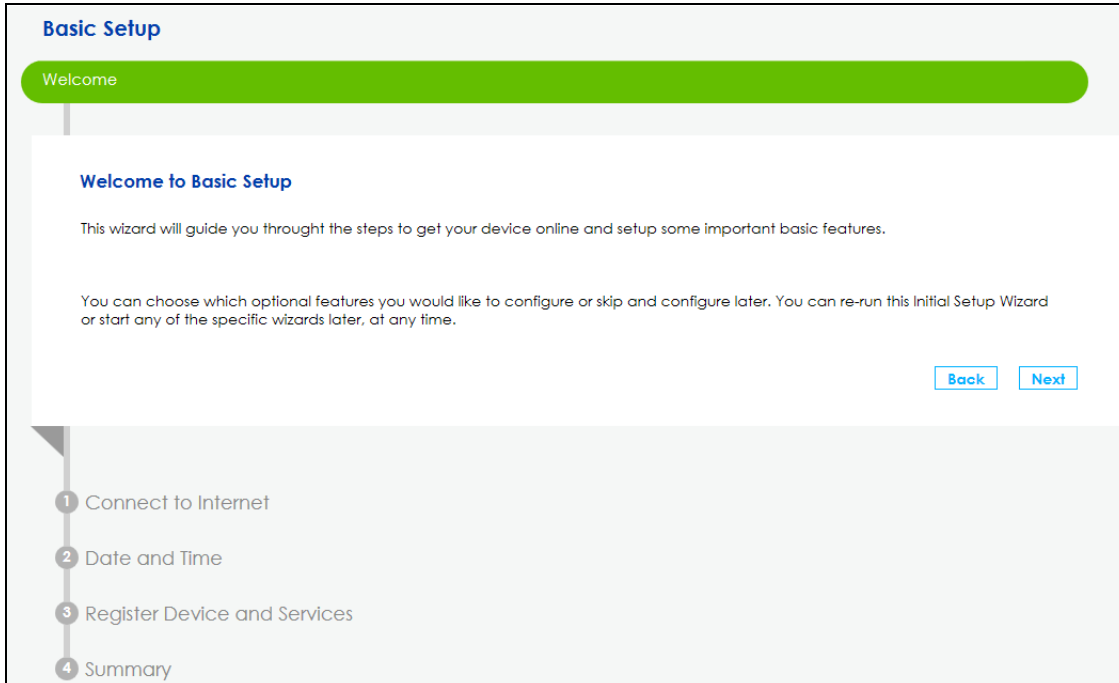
Basic Setup

Welcome

Welcome to Basic Setup

This wizard will guide you throught the steps to get your device online and setup some important basic features.

You can choose which optional features you would like to configure or skip and configure later. You can re-run this Initial Setup Wizard or start any of the specific wizards later, at any time.

Back Next

1 Connect to Internet

2 Date and Time

3 Register Device and Services

4 Summary